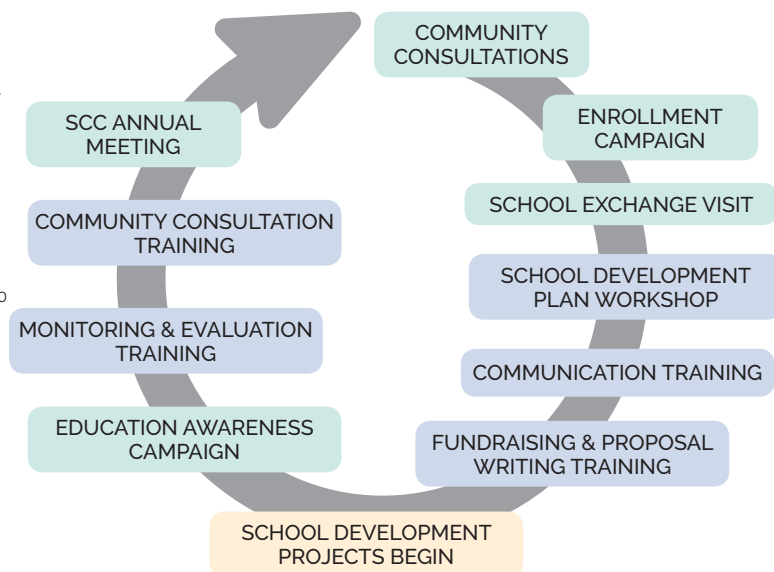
COMMUNITY CONSULTATIONS

ENROLLMENT CAMPAIGN

SCHOOL EXCHANGE VISIT

SCHOOL DEVELOPMENT PLAN WORKSHOP

COMMUNICATION TRAINING

FUNDRAISING & PROPOSAL WRITING TRAINING

SCHOOL DEVELOPMENT PROJECTS BEGIN

EDUCATION AWARENESS CAMPAIGN

MONITORING & EVALUATION TRAINING

COMMUNITY CONSULTATION TRAINING

SCC ANNUAL MEETING